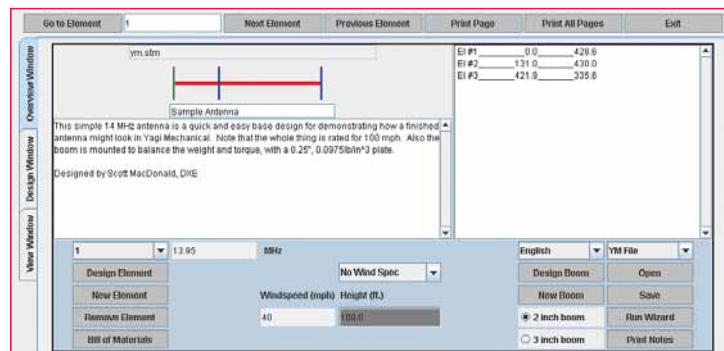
Go to Element | 1 | Next Element | Previous Element | Print Page | Print All Pages | Exit

Overview Window
Design Window
View Window

ym.sfm

Sample Antenna

This simple 14 MHz antenna is a quick and easy base design for demonstrating how a finished antenna might look in Yagi Mechanical. Note that the whole thing is rated for 100 mph. Also the boom is mounted to balance the weight and torque, with a 0.25", 0.0975lb/in^3 plate.

Designed by Scott MacDonald, DXE

El #1_______0.0_______428.6
El #2_______131.0_______430.0
El #3_______421.9_______335.6

1
13.95
MHz
English
YM File
Design Element
No Wind Spec
Design Boom
Open
New Element
Windspeed (mph)
Height (ft.)
New Boom
Save
Remove Element
40
100.0
2 inch boom
Run Wizard
Bill of Materials
3 inch boom
Print Notes